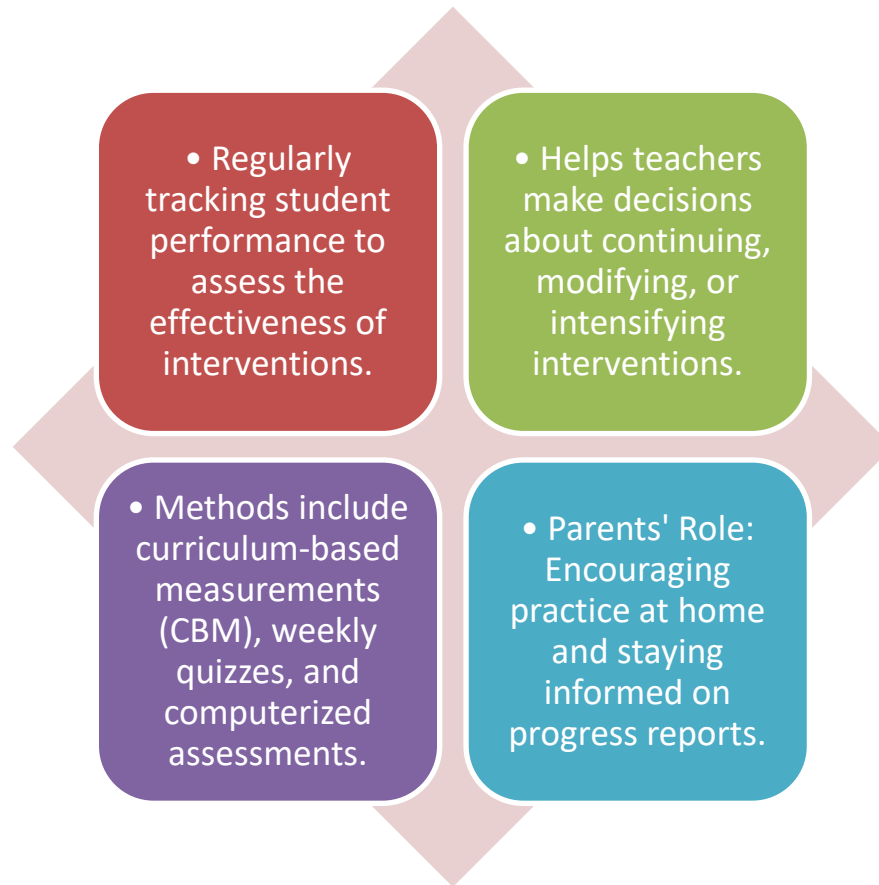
• Regularly tracking student performance to assess the effectiveness of interventions.

• Helps teachers make decisions about continuing, modifying, or intensifying interventions.

• Methods include curriculum-based measurements (CBM), weekly quizzes, and computerized assessments.

• Parents' Role: Encouraging practice at home and staying informed on progress reports.